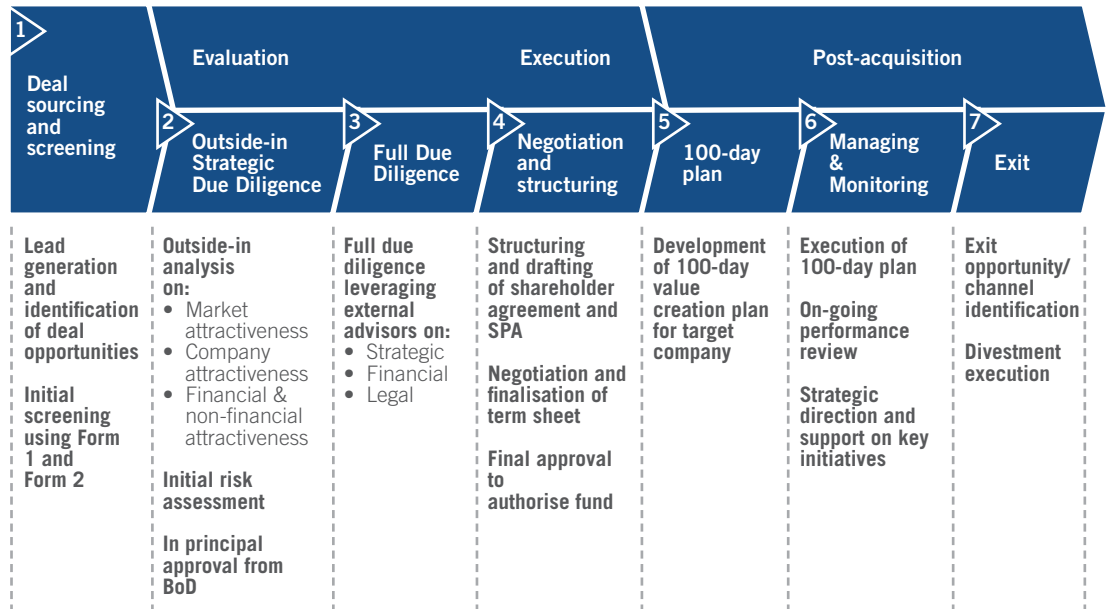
1
Deal sourcing and screening

Evaluation

2
Outside-in Strategic Due Diligence

3
Full Due Diligence

Execution

4
Negotiation and structuring

Post-acquisition

5
100-day plan

6
Managing & Monitoring

7
Exit

Lead generation and identification of deal opportunities

Initial screening using Form 1 and Form 2

Outside-in analysis on:
• Market attractiveness
• Company attractiveness
• Financial & non-financial attractiveness

Initial risk assessment

In principal approval from BoD

Full due diligence leveraging external advisors on:
• Strategic
• Financial
• Legal

Structuring and drafting of shareholder agreement and SPA

Negotiation and finalisation of term sheet

Final approval to authorise fund

Development of 100-day value creation plan for target company

Execution of 100-day plan

On-going performance review

Strategic direction and support on key initiatives

Exit opportunity/ channel identification

Divestment execution